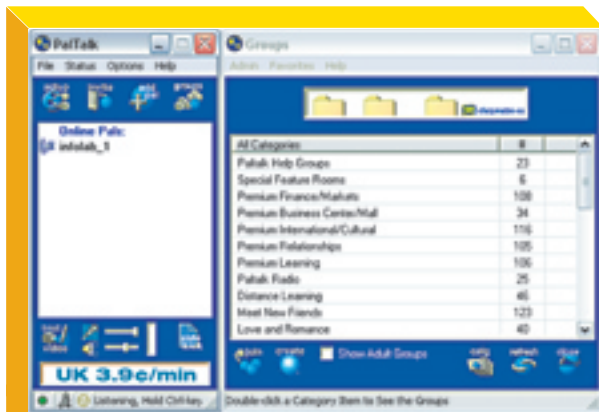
PalTalk
File Status Options Help
Online Pals:
infolab_1
UK 3.9c/min
Listening, Hold Ctrl-Key

Groups
Admin Favorites Help

| All Categories | # |
|---|---|
| Paltalk Help Groups | 23 |
| Special Feature Rooms | 6 |
| Premium Finance/Markets | 108 |
| Premium Business Center/Mall | 34 |
| Premium International/Cultural | 116 |
| Premium Relationships | 105 |
| Premium Learning | 106 |
| Paltalk Radio | 25 |
| Distance Learning | 46 |
| Meet New Friends | 123 |
| Love and Romance | 40 |

Show Adult Groups
Double-click a Category Item to See the Groups